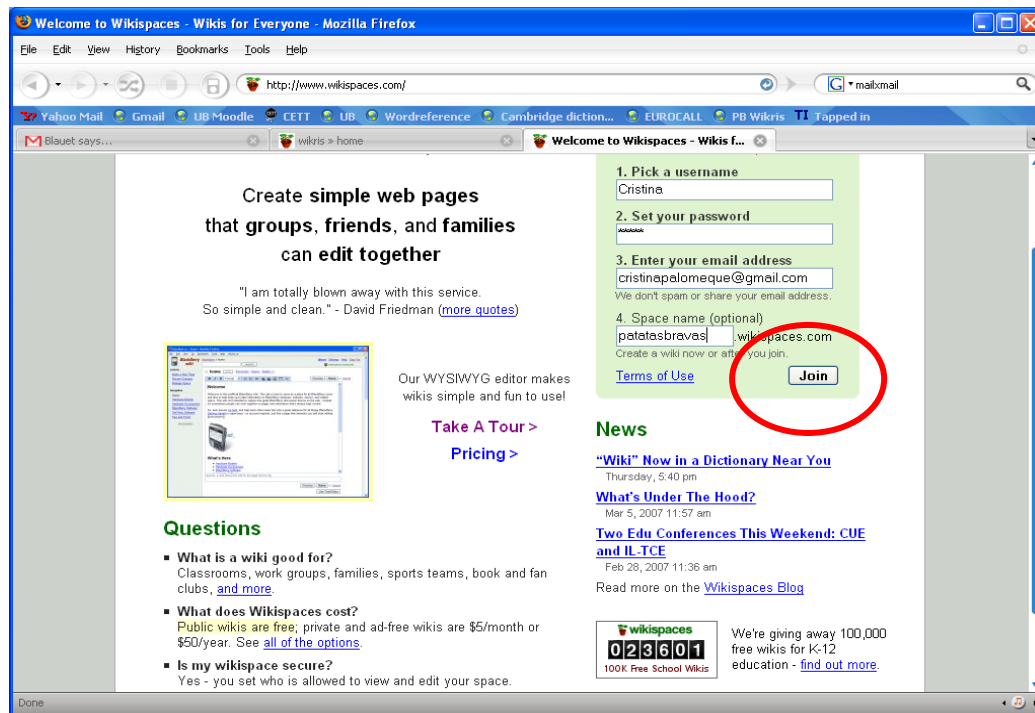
Welcome to Wikispaces - Wikis for Everyone - Mozilla Firefox

File Edit View History Bookmarks Tools Help

http://www.wikispaces.com/

mailxmail

Yahoo Mail Gmail UB Moodle CETT UB Wordreference Cambridge diction... EUROCALL PB Wikris Tapped in

Blauet says... wikris » home Welcome to Wikispaces - Wikis f...

Create **simple web pages** that **groups**, **friends**, and **families** can **edit together**

"I am totally blown away with this service. So simple and clean." - David Friedman (more quotes)

Our WYSIWYG editor makes wikis simple and fun to use!

Take A Tour >

Pricing >

1. Pick a username
Cristina

2. Set your password
*****

3. Enter your email address
cristinapalomeque@gmail.com
We don't spam or share your email address.

4. Space name (optional)
patatasbravas .wikispaces.com
Create a wiki now or after you join.

Terms of Use

Join

News

"Wiki" Now in a Dictionary Near You
Thursday, 5:40 pm

What's Under The Hood?
Mar 5, 2007 11:57 am

Two Edu Conferences This Weekend: CUE and IL-TCE
Feb 28, 2007 11:36 am

Read more on the Wikispaces Blog

Questions

▪ **What is a wiki good for?**
Classrooms, work groups, families, sports teams, book and fan clubs, and more.

▪ **What does Wikispaces cost?**
Public wikis are free; private and ad-free wikis are $5/month or $50/year. See all of the options.

▪ **Is my wikispace secure?**
Yes - you set who is allowed to view and edit your space.

wikispaces
023601
100K Free School Wikis

We're giving away 100,000 free wikis for K-12 education - find out more.

Done